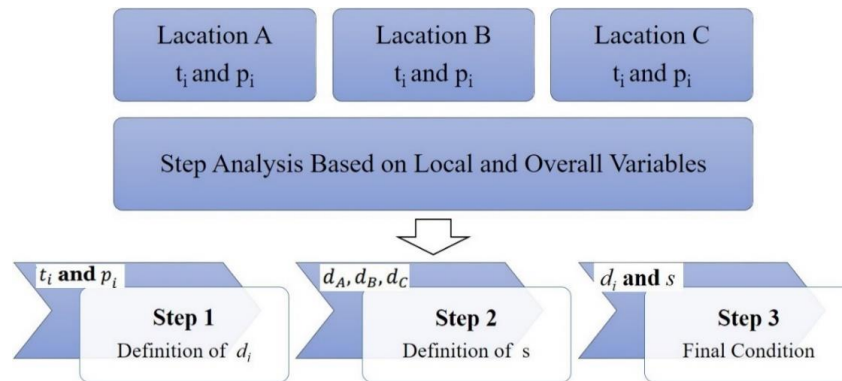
Lacation A
$t_i$ and $p_i$

Lacation B
$t_i$ and $p_i$

Lacation C
$t_i$ and $p_i$

Step Analysis Based on Local and Overall Variables

$t_i$ **and** $p_i$

**Step 1**
Definition of $d_i$

$d_A, d_B, d_C$

**Step 2**
Definition of s

$d_i$ **and** $s$

**Step 3**
Final Condition